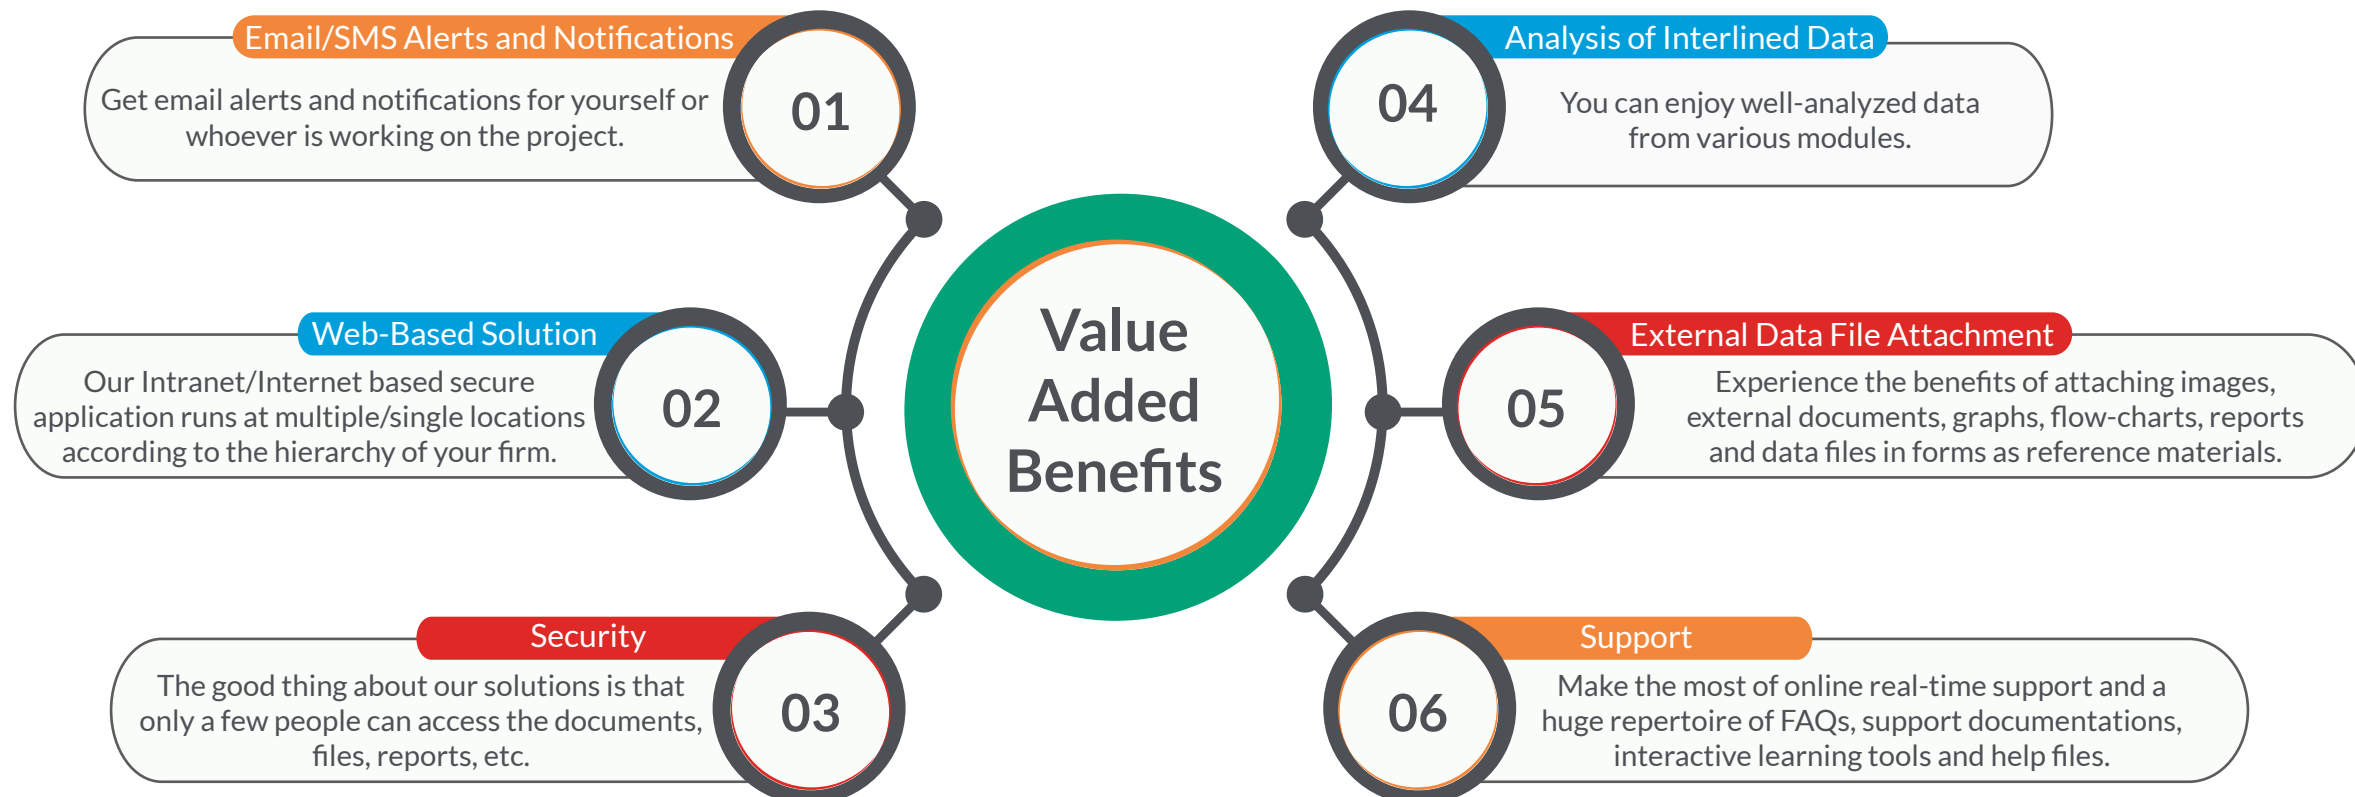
Email/SMS Alerts and Notifications

Get email alerts and notifications for yourself or whoever is working on the project.

01

Analysis of Interlined Data

04

You can enjoy well-analyzed data from various modules.

Value Added Benefits

Web-Based Solution

Our Intranet/Internet based secure application runs at multiple/single locations according to the hierarchy of your firm.

02

05

External Data File Attachment

Experience the benefits of attaching images, external documents, graphs, flow-charts, reports and data files in forms as reference materials.

Security

The good thing about our solutions is that only a few people can access the documents, files, reports, etc.

03

06

Support

Make the most of online real-time support and a huge repertoire of FAQs, support documentations, interactive learning tools and help files.